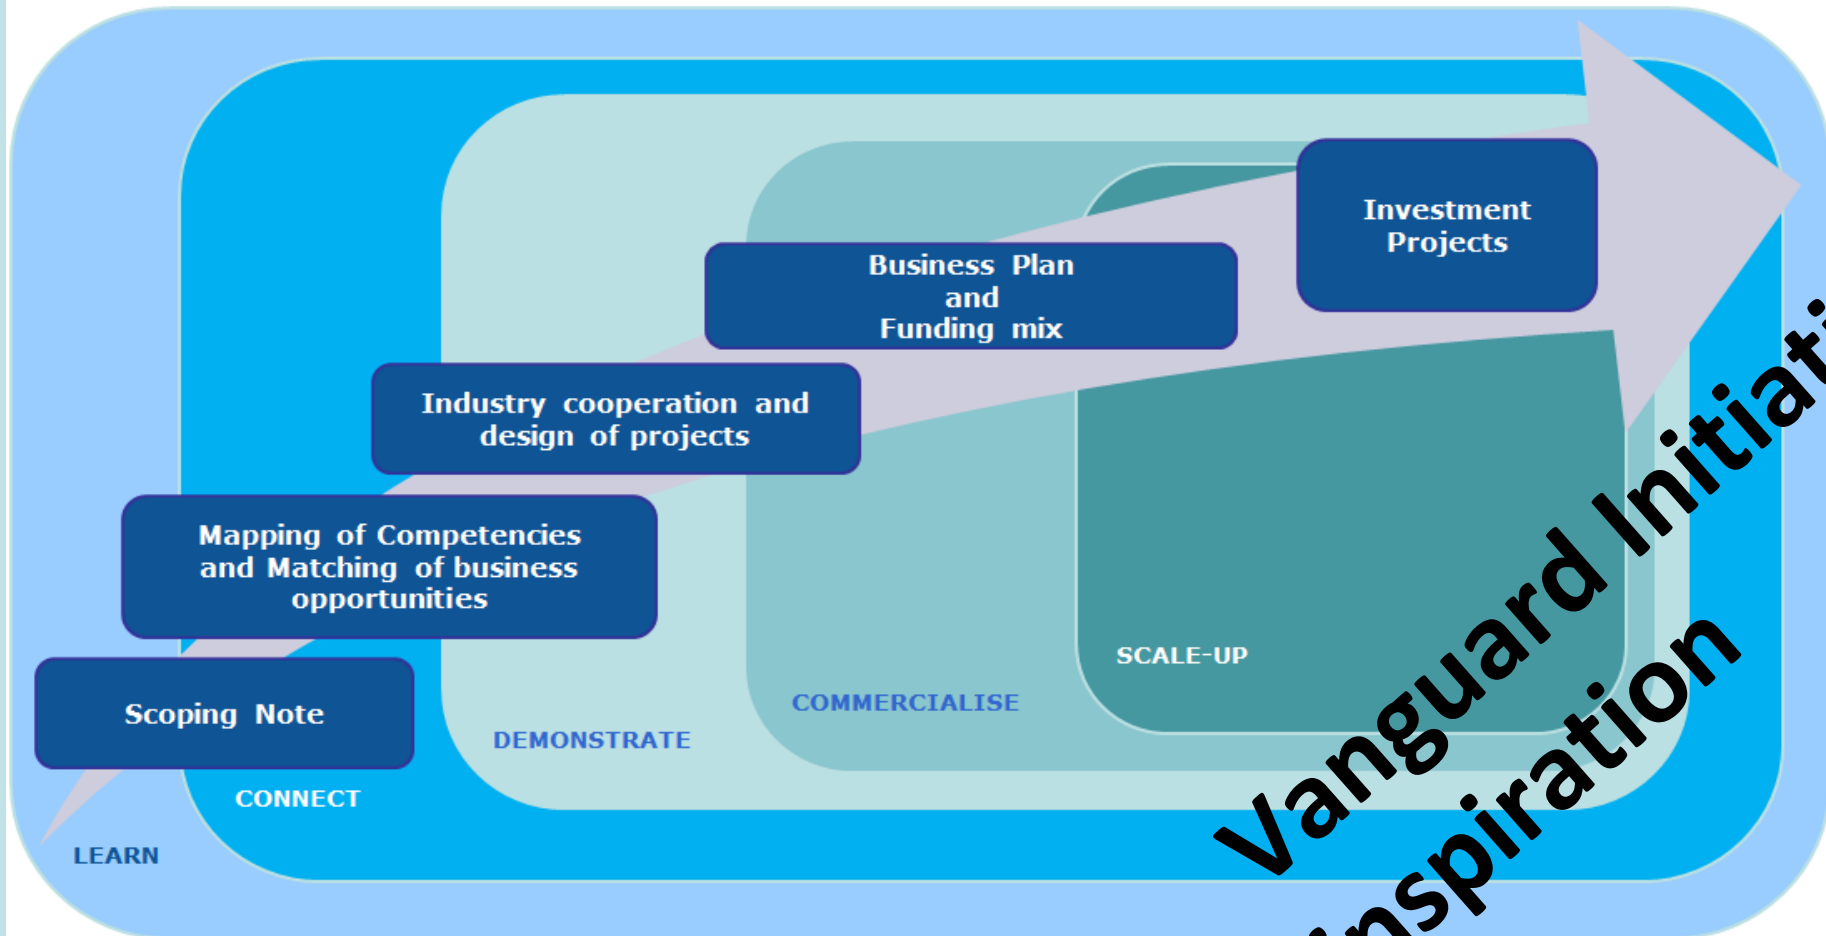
Investment Projects

Business Plan and Funding mix

Industry cooperation and design of projects

Mapping of Competencies and Matching of business opportunities

Scoping Note

SCALE-UP

COMMERCIALISE

DEMONSTRATE

CONNECT

LEARN

Vanguard Initiati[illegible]
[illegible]nspiration